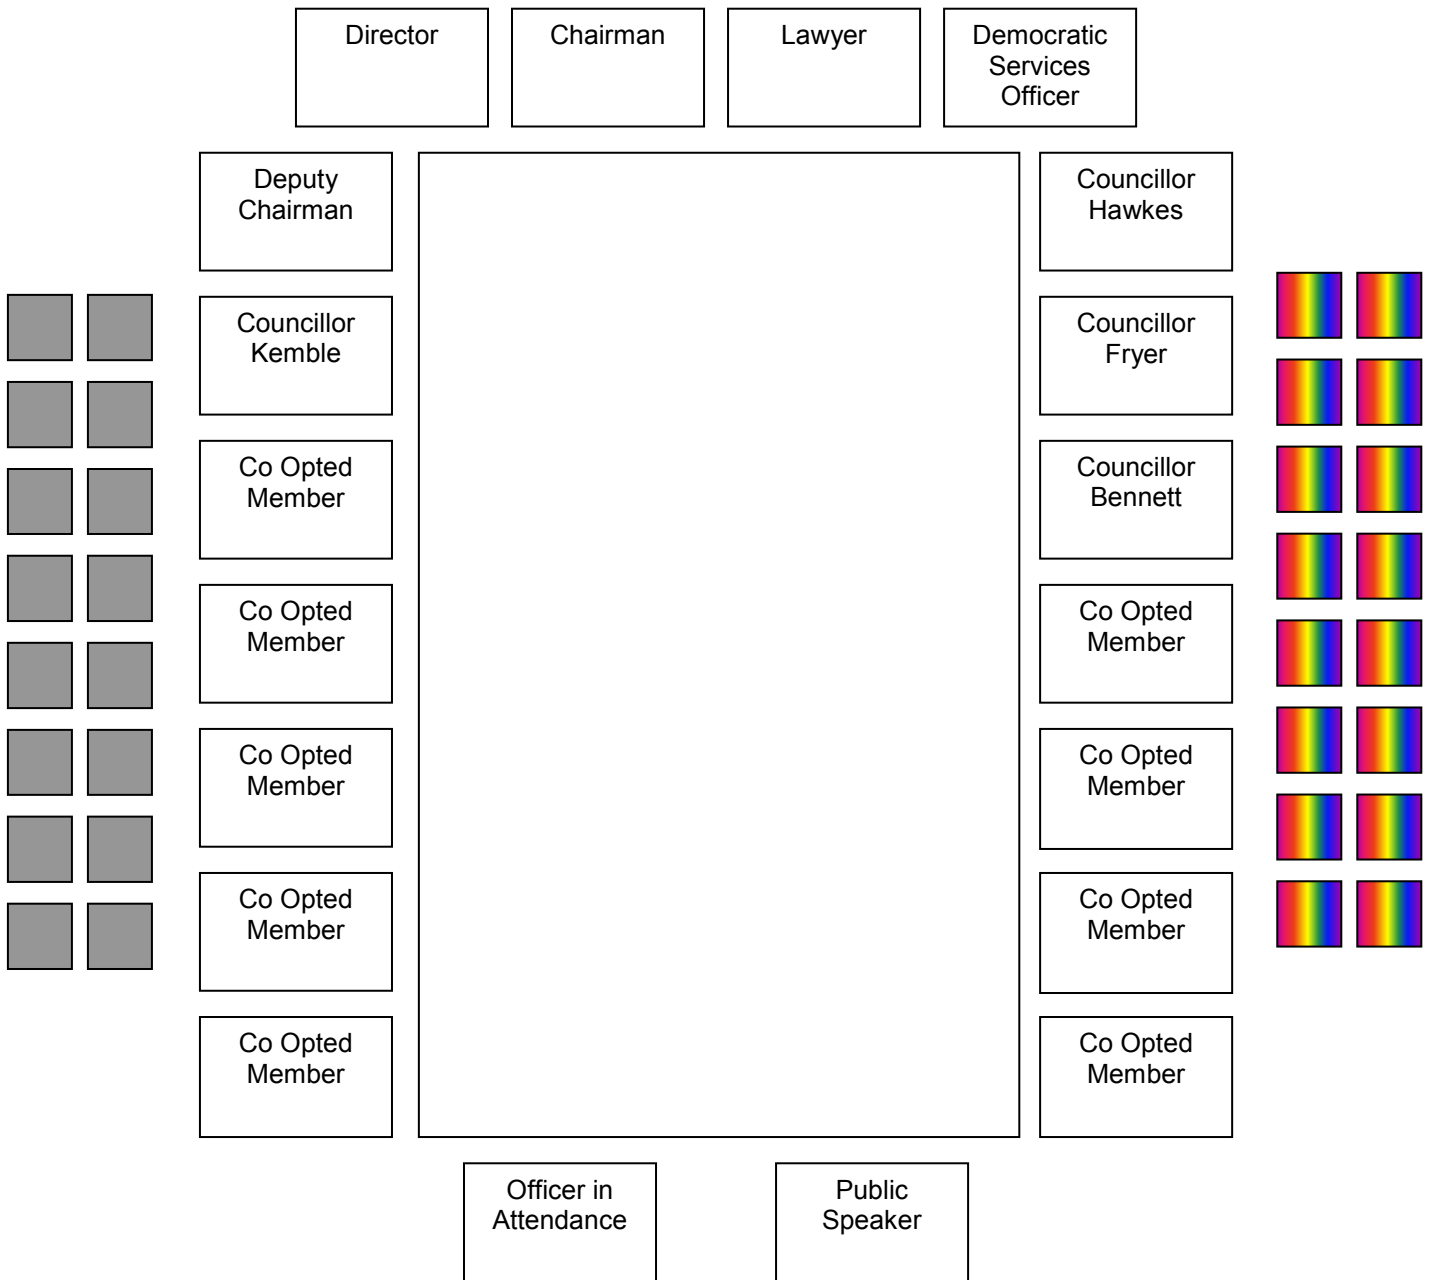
Director

Chairman

Lawyer

Democratic Services Officer

Deputy Chairman

Councillor Kemble

Co Opted Member

Co Opted Member

Co Opted Member

Co Opted Member

Co Opted Member

Councillor Hawkes

Councillor Fryer

Councillor Bennett

Co Opted Member

Co Opted Member

Co Opted Member

Co Opted Member

Officer in Attendance

Public Speaker